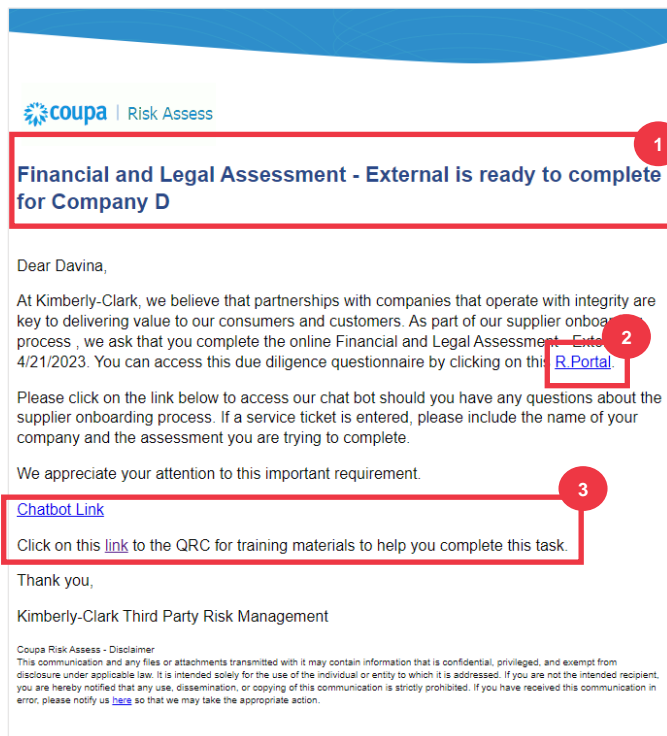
coupa | Risk Assess

1

Financial and Legal Assessment - External is ready to complete for Company D

Dear Davina,

At Kimberly-Clark, we believe that partnerships with companies that operate with integrity are key to delivering value to our consumers and customers. As part of our supplier onboar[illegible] process , we ask that you complete the online Financial and Legal Assessment - Exte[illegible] 4/21/2023. You can access this due diligence questionnaire by clicking on this R Portal.

2

Please click on the link below to access our chat bot should you have any questions about the supplier onboarding process. If a service ticket is entered, please include the name of your company and the assessment you are trying to complete.

We appreciate your attention to this important requirement.

3

Chatbot Link

Click on this link to the QRC for training materials to help you complete this task.

Thank you,

Kimberly-Clark Third Party Risk Management

Coupa Risk Assess - Disclaimer
This communication and any files or attachments transmitted with it may contain information that is confidential, privileged, and exempt from disclosure under applicable law. It is intended solely for the use of the individual or entity to which it is addressed. If you are not the intended recipient, you are hereby notified that any use, dissemination, or copying of this communication is strictly prohibited. If you have received this communication in error, please notify us here so that we may take the appropriate action.